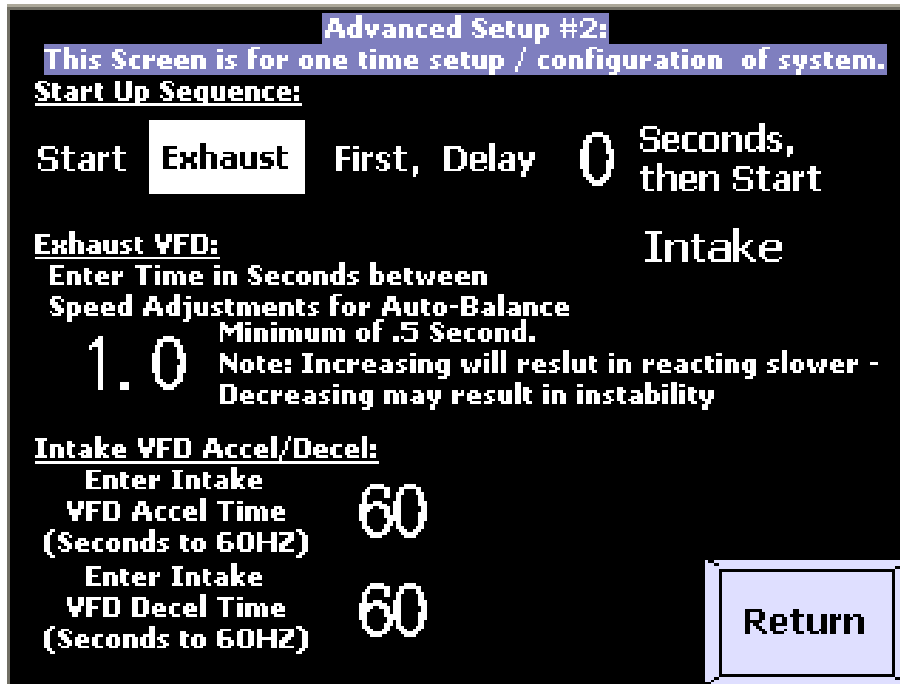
Advanced Setup #2:
This Screen is for one time setup / configuration of system.

Start Up Sequence:

Start Exhaust First, Delay 0 Seconds, then Start Intake

Exhaust VFD:
Enter Time in Seconds between Speed Adjustments for Auto-Balance

1.0 Minimum of .5 Second.
Note: Increasing will reslut in reacting slower - Decreasing may result in instability

Intake VFD Accel/Decel:
Enter Intake VFD Accel Time (Seconds to 60HZ) 60

Enter Intake VFD Decel Time (Seconds to 60HZ) 60

Return